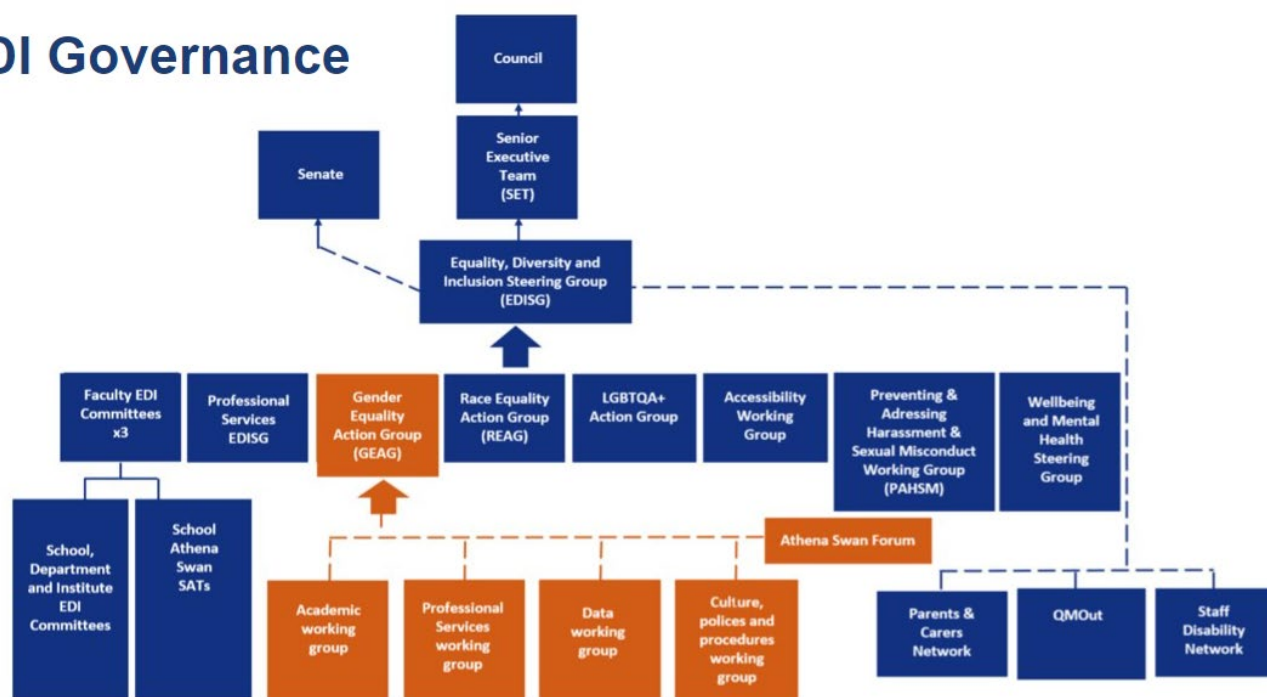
DI Governance

Council

Senior Executive Team (SET)

Senate

Equality, Diversity and Inclusion Steering Group (EDISG)

Faculty EDI Committees x3

Professional Services EDISG

Gender Equality Action Group (GEAG)

Race Equality Action Group (REAG)

LGBTQA+ Action Group

Accessibility Working Group

Preventing & Adressing Harassment & Sexual Misconduct Working Group (PAHSM)

Wellbeing and Mental Health Steering Group

School, Department and Institute EDI Committees

School Athena Swan SATs

Athena Swan Forum

Academic working group

Professional Services working group

Data working group

Culture, polices and procedures working group

Parents & Carers Network

QMOut

Staff Disability Network